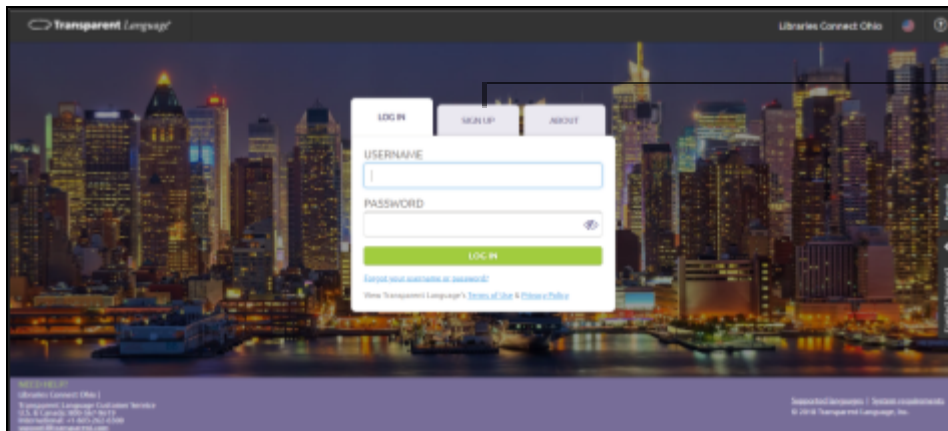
Transparent Language

Libraries Connect Ohio

LOG IN

SIGN UP

ABOUT

USERNAME

PASSWORD

LOG IN

Forgot your username or password?

View Transparent Language's Terms of Use & Privacy Policy

NEED HELP?
Libraries Connect Ohio |
Transparent Language Customer Service
U.S. & Canada: 800-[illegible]
International: +1-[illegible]
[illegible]

Supported languages | System requirements
© 2018 Transparent Language, Inc.